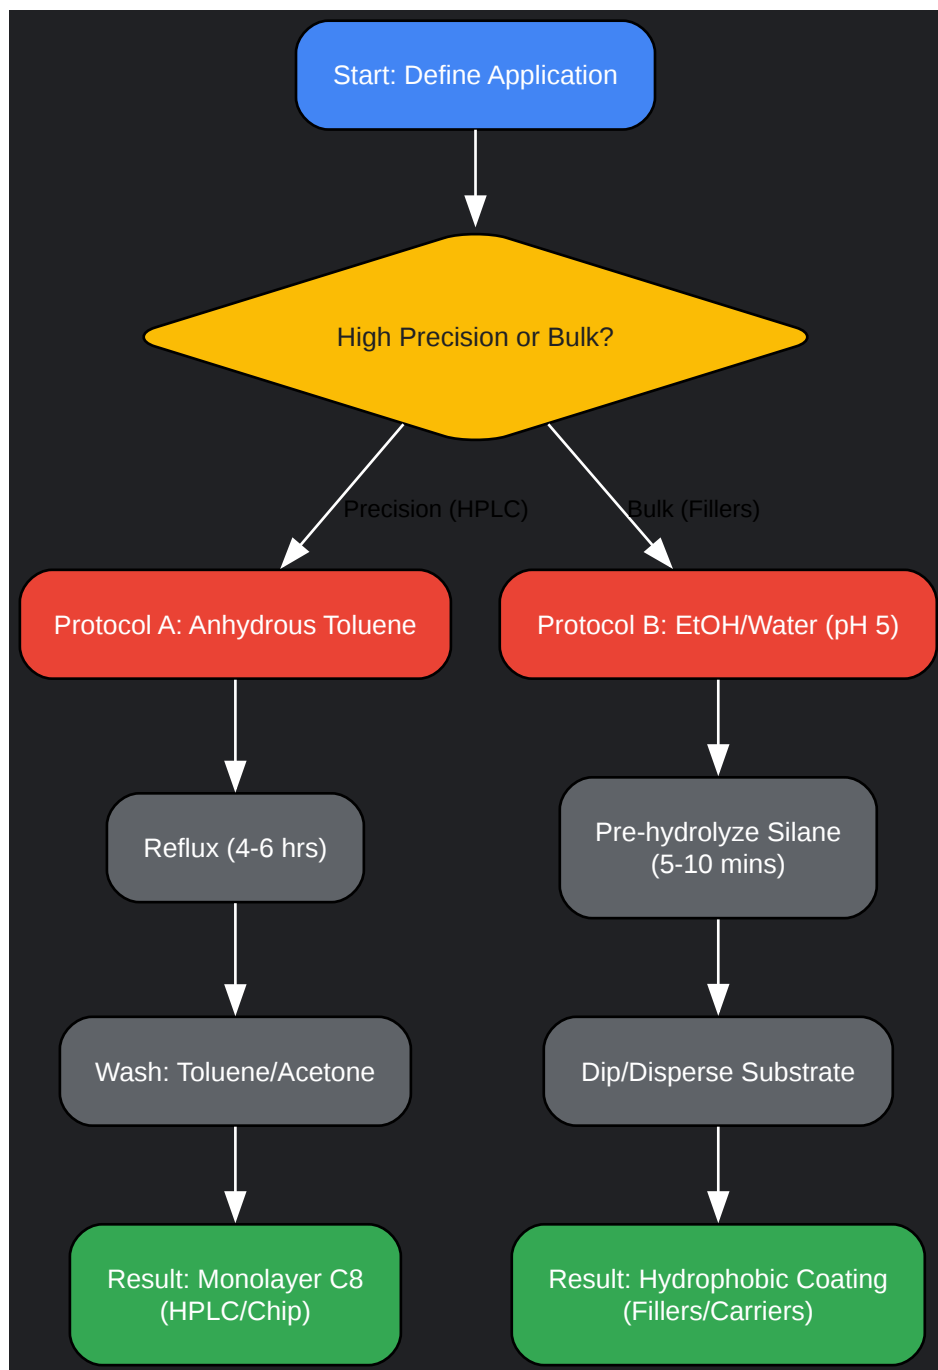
Start: Define Application

High Precision or Bulk?

Precision (HPLC)

Bulk (Fillers)

Protocol A: Anhydrous Toluene

Protocol B: EtOH/Water (pH 5)

Reflux (4-6 hrs)

Pre-hydrolyze Silane (5-10 mins)

Wash: Toluene/Acetone

Dip/Disperse Substrate

Result: Monolayer C8 (HPLC/Chip)

Result: Hydrophobic Coating (Fillers/Carriers)